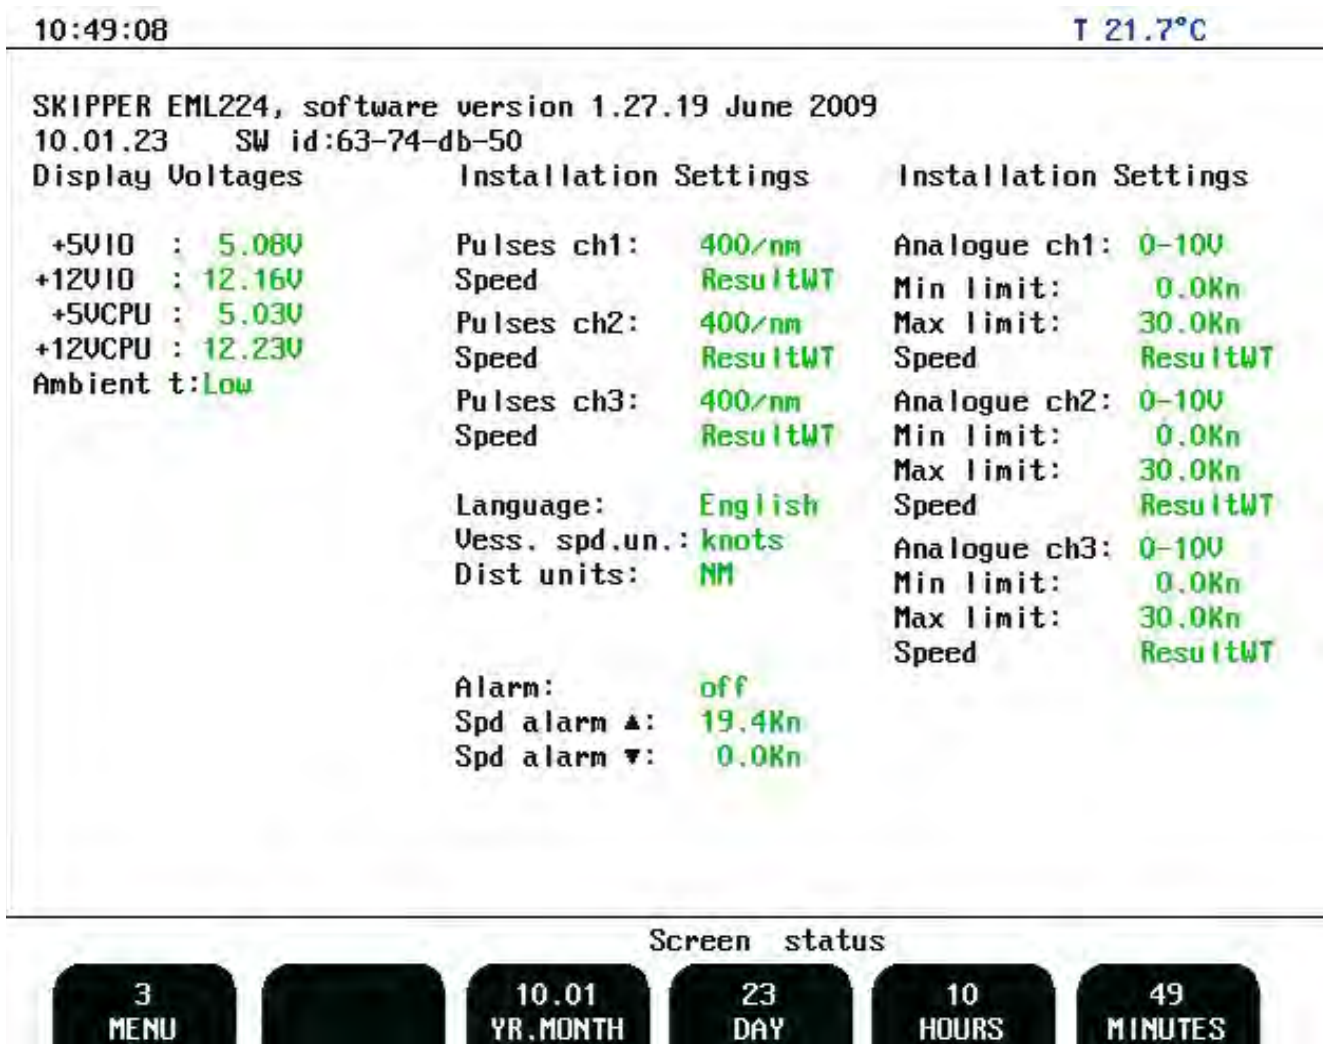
10:49:08 T 21.7°C

SKIPPER EML224, software version 1.27.19 June 2009
10.01.23 SW id:63-74-db-50

Display Voltages

+5VIO : 5.08V
+12VIO : 12.16V
+5VCPU : 5.03V
+12VCPU : 12.23V
Ambient t:Low

Installation Settings

Pulses ch1: 400/nm
Speed ResultWT
Pulses ch2: 400/nm
Speed ResultWT
Pulses ch3: 400/nm
Speed ResultWT

Language: English
Vess. spd.un.: knots
Dist units: NM

Alarm: off
Spd alarm ▲: 19.4Kn
Spd alarm ▼: 0.0Kn

Installation Settings

Analogue ch1: 0-10V
Min limit: 0.0Kn
Max limit: 30.0Kn
Speed ResultWT
Analogue ch2: 0-10V
Min limit: 0.0Kn
Max limit: 30.0Kn
Speed ResultWT
Analogue ch3: 0-10V
Min limit: 0.0Kn
Max limit: 30.0Kn
Speed ResultWT

Screen status

3 MENU
10.01 YR.MONTH
23 DAY
10 HOURS
49 MINUTES